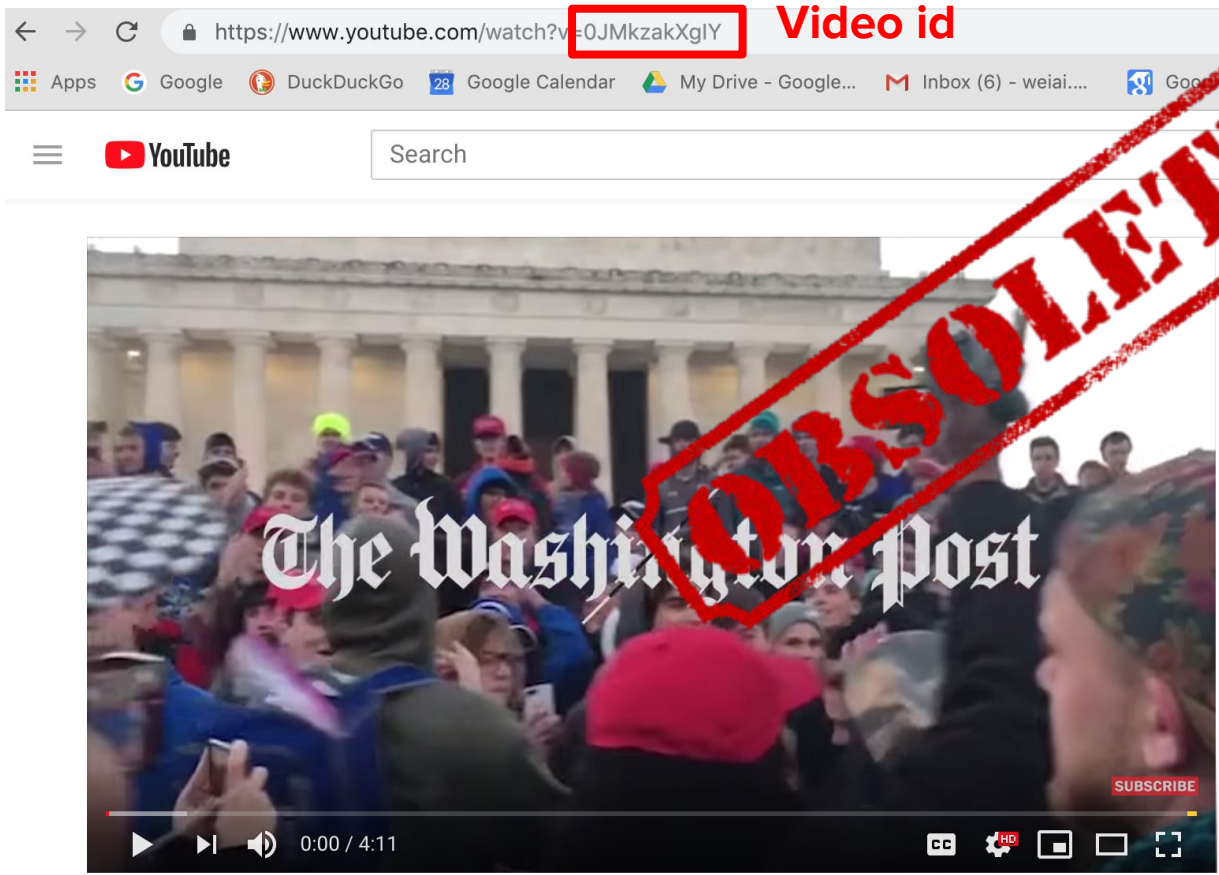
https://www.youtube.com/watch?v=0JMkzakXglY Video id

Apps Google DuckDuckGo 28 Google Calendar My Drive - Google... Inbox (6) - weiai.... Goo

YouTube Search

OBSOLETE

The Washington Post

SUBSCRIBE

0:00 / 4:11 HD